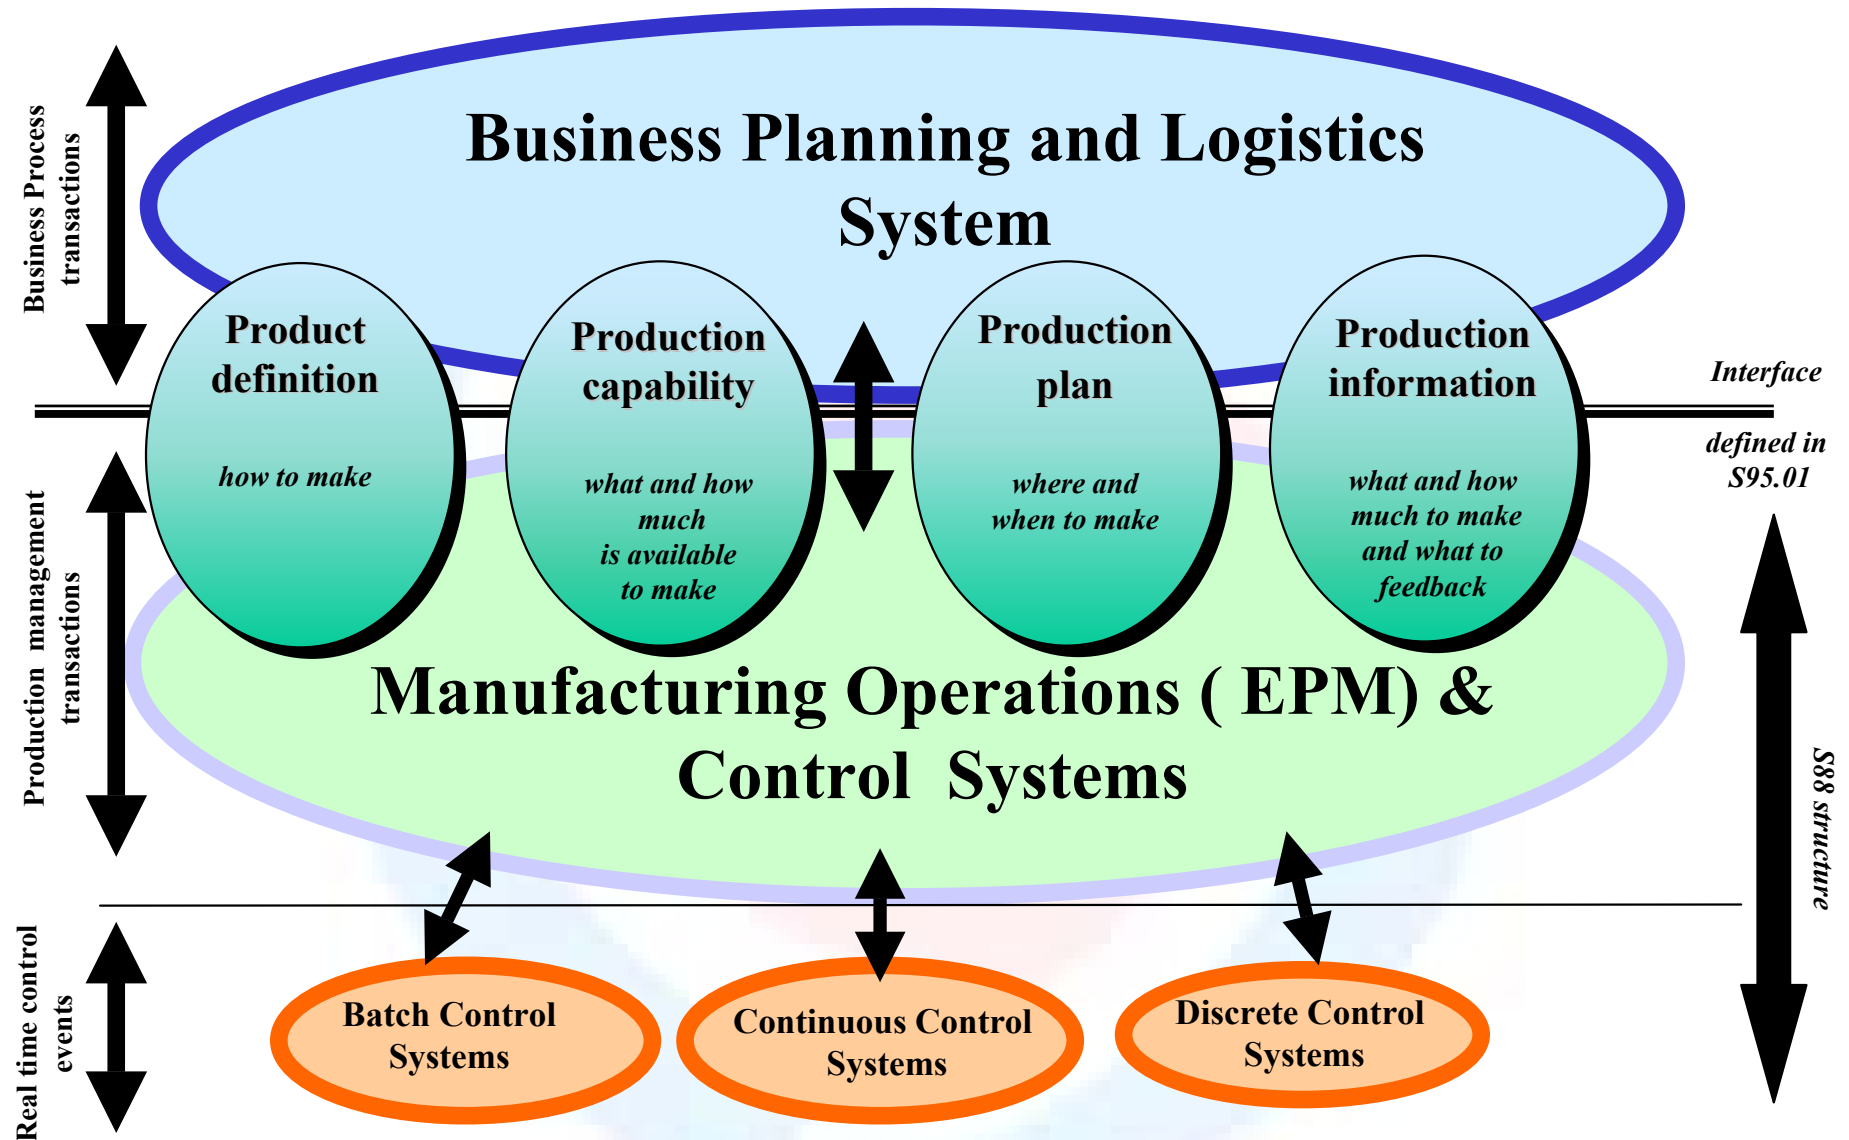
Business Process transactions

Business Planning and Logistics System

Product definition

how to make

Production capability

what and how much is available to make

Production plan

where and when to make

Production information

what and how much to make and what to feedback

Interface

defined in S95.01

Production management transactions

Manufacturing Operations ( EPM) & Control Systems

S88 structure

Real time control events

Batch Control Systems

Continuous Control Systems

Discrete Control Systems